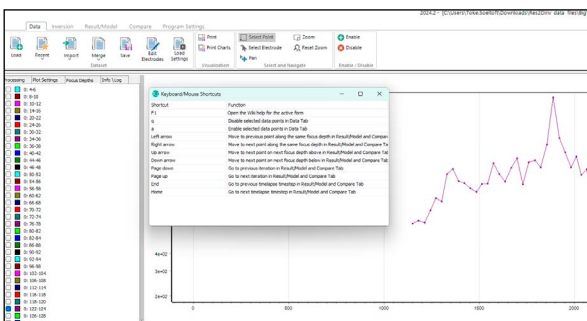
2024.2 - [C:\Users\Toke.boellof\Downloads\Res2Dinv data files.dig

Data | Inversion | Result/Model | Compare | Program Settings

Load | Recent | Import | Merge | Save | Edit Electrodes | Load Settings | Print | Print Charts | Select Point | Select Electrode | Pan | Zoom | Reset Zoom | Enable | Disable

Dataset | Visualization | Select and Navigate | Enable / Disable

Processing | Plot Settings | Focus Depths | Info / Log

0: 4-6
0: 8-18
0: 10-12
0: 14-16
0: 20-22
0: 20-22
0: 24-26
0: 20-22
0: 34-36
0: 36-38
0: 40-42
0: 44-46
0: 46-48
0: 50-52
0: 54-56
0: 56-58
0: 60-62
0: 64-66
0: 70-72
0: 72-74
0: 76-78
0: 80-82
0: 82-84
0: 86-88
0: 90-92
0: 92-94
0: 96-98
0: 102-104
0: 106-108
0: 112-114
0: 116-118
0: 118-120
0: 122-124
0: 126-128

Keyboard/Mouse Shortcuts

| Shortcut | Function |
|---|---|
| F1 | Open the Wiki help for the active form |
| d | Disable selected data points in Data Tab |
| e | Enable selected data points in Data Tab |
| Left arrow | Move to previous point along the same focus depth in Result/Model and Compare Tab |
| Right arrow | Move to next point along the same focus depth in Result/Model and Compare Tab |
| Up arrow | Move to next point on next focus depth above in Result/Model and Compare Tab |
| Down arrow | Move to next point on next focus depth below in Result/Model and Compare Tab |
| Page down | Go to previous iteration in Result/Model and Compare Tab |
| Page up | Go to next iteration in Result/Model and Compare Tab |
| End | Go to previous timelapse timestep in Result/Model and Compare Tab |
| Home | Go to next timelapse timestep in Result/Model and Compare Tab |

4e+02
3e+02
2e+02
0
500
1000
1500
200